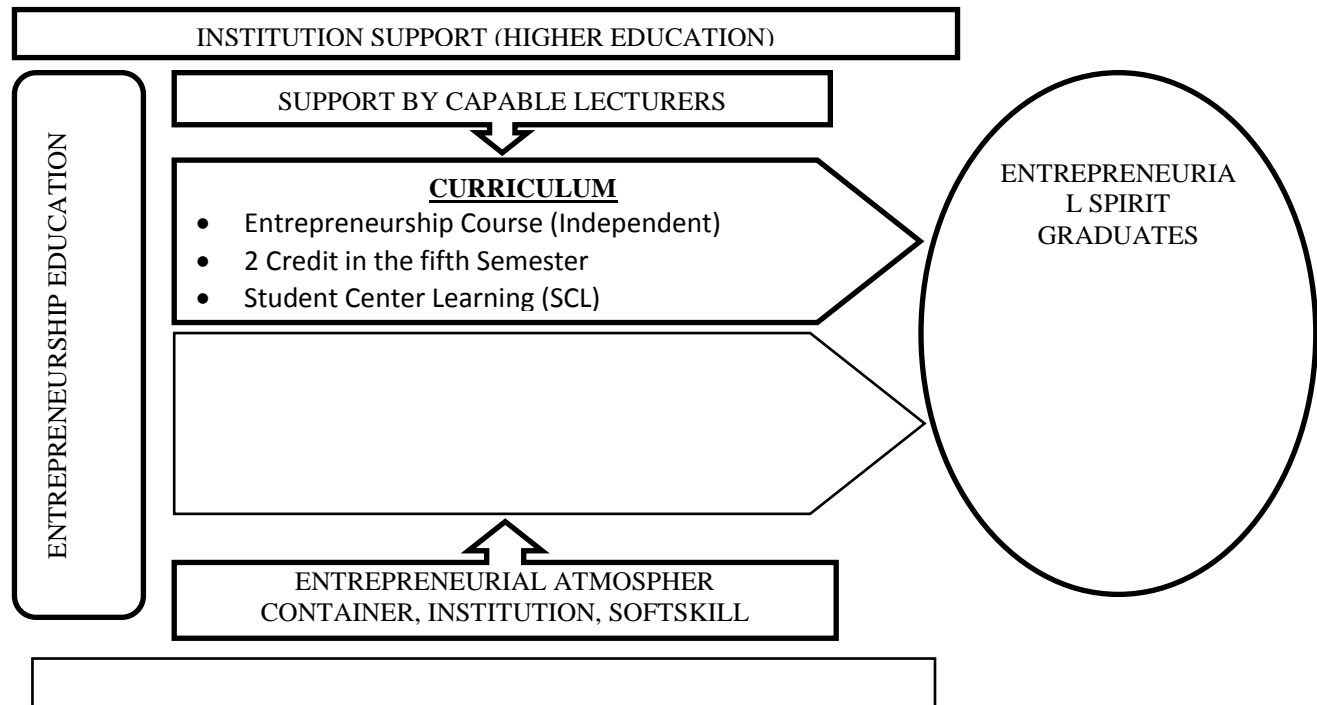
INSTITUTION SUPPORT (HIGHER EDUCATION)

ENTREPRENEURSHIP EDUCATION

SUPPORT BY CAPABLE LECTURERS

**CURRICULUM**

- Entrepreneurship Course (Independent)
- 2 Credit in the fifth Semester
- Student Center Learning (SCL)

ENTREPRENEURIAL SPIRIT GRADUATES

ENTREPRENEURIAL ATMOSPHER CONTAINER, INSTITUTION, SOFTSKILL